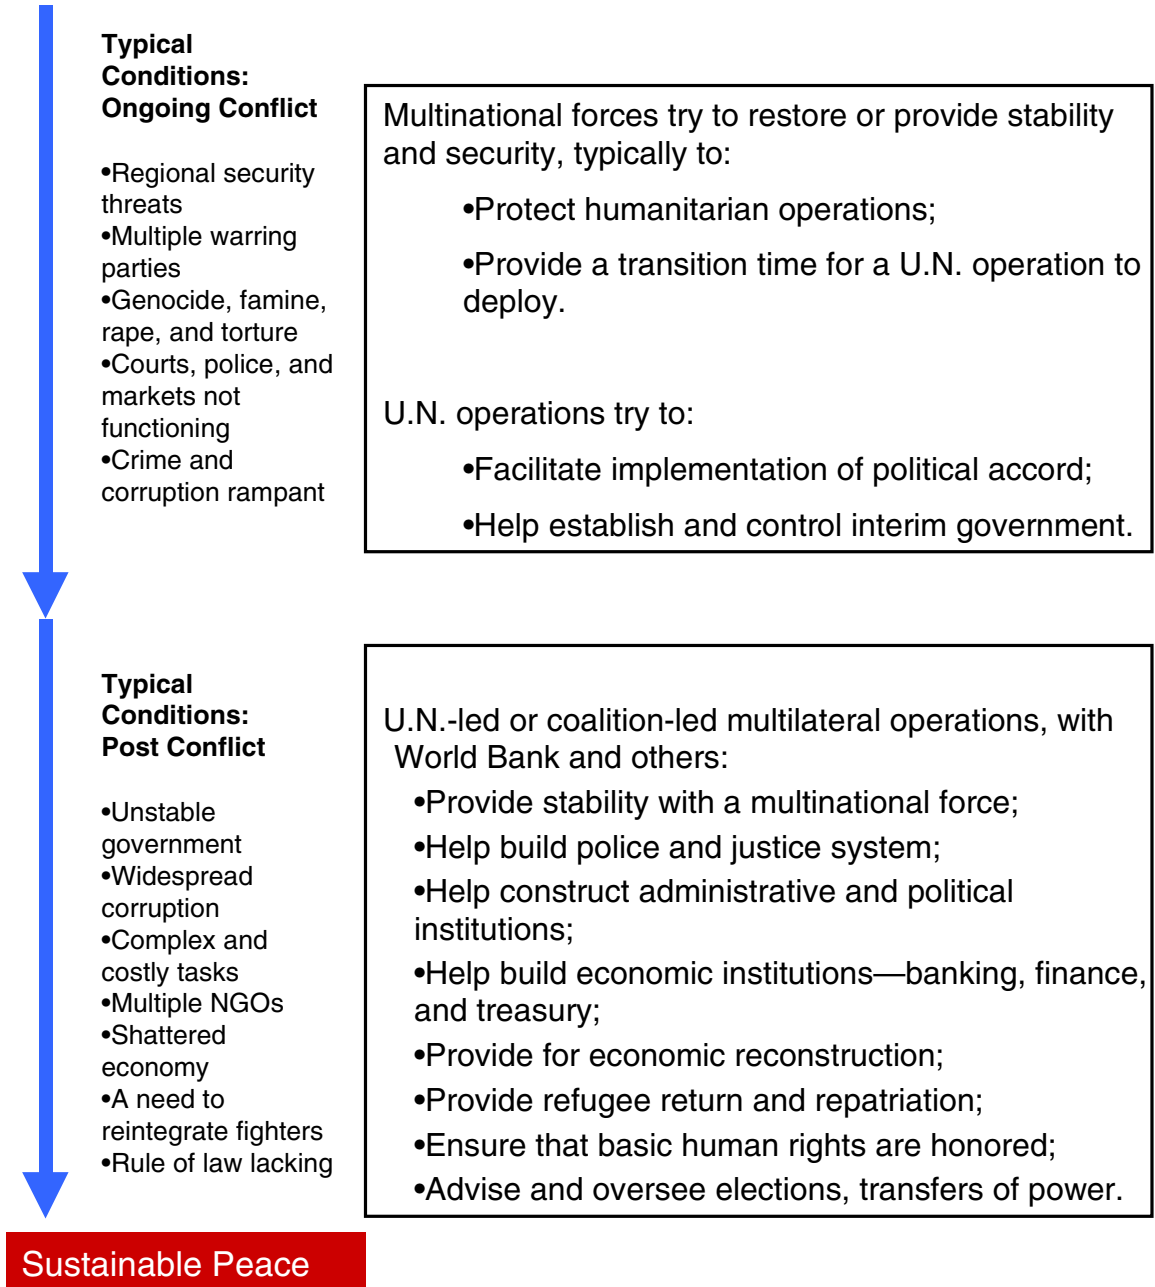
Typical Conditions: Ongoing Conflict

•Regional security threats
•Multiple warring parties
•Genocide, famine, rape, and torture
•Courts, police, and markets not functioning
•Crime and corruption rampant

Multinational forces try to restore or provide stability and security, typically to:

•Protect humanitarian operations;

•Provide a transition time for a U.N. operation to deploy.

U.N. operations try to:

•Facilitate implementation of political accord;

•Help establish and control interim government.

Typical Conditions: Post Conflict

•Unstable government
•Widespread corruption
•Complex and costly tasks
•Multiple NGOs
•Shattered economy
•A need to reintegrate fighters
•Rule of law lacking

U.N.-led or coalition-led multilateral operations, with World Bank and others:
•Provide stability with a multinational force;
•Help build police and justice system;
•Help construct administrative and political institutions;
•Help build economic institutions—banking, finance, and treasury;
•Provide for economic reconstruction;
•Provide refugee return and repatriation;
•Ensure that basic human rights are honored;
•Advise and oversee elections, transfers of power.

Sustainable Peace